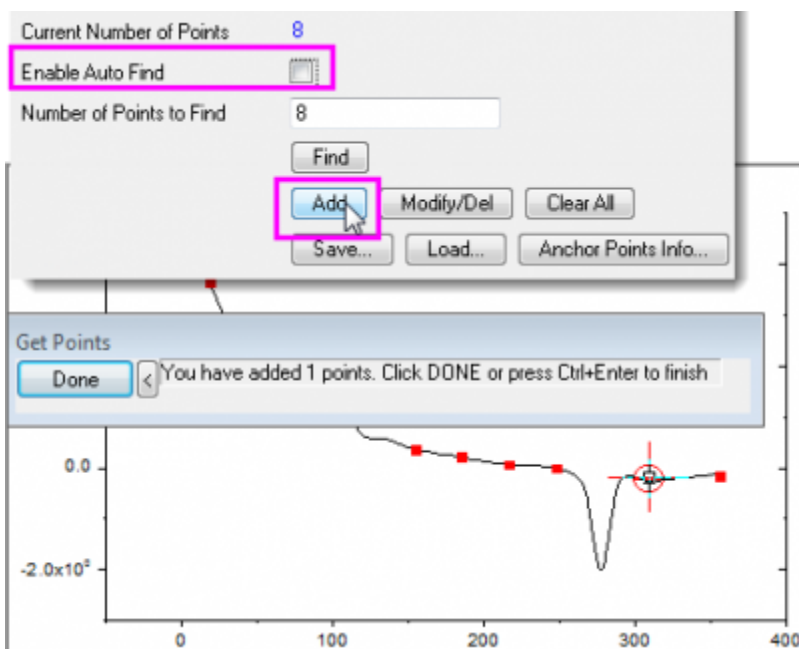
Current Number of Points 8
Enable Auto Find
Number of Points to Find 8
Find
Add
Modify/Del
Clear All
Save...
Load...
Anchor Points Info...
Get Points
Done
<
You have added 1 points. Click DONE or press Ctrl+Enter to finish
0.0
$-2.0x10^2$
0
100
200
300
400